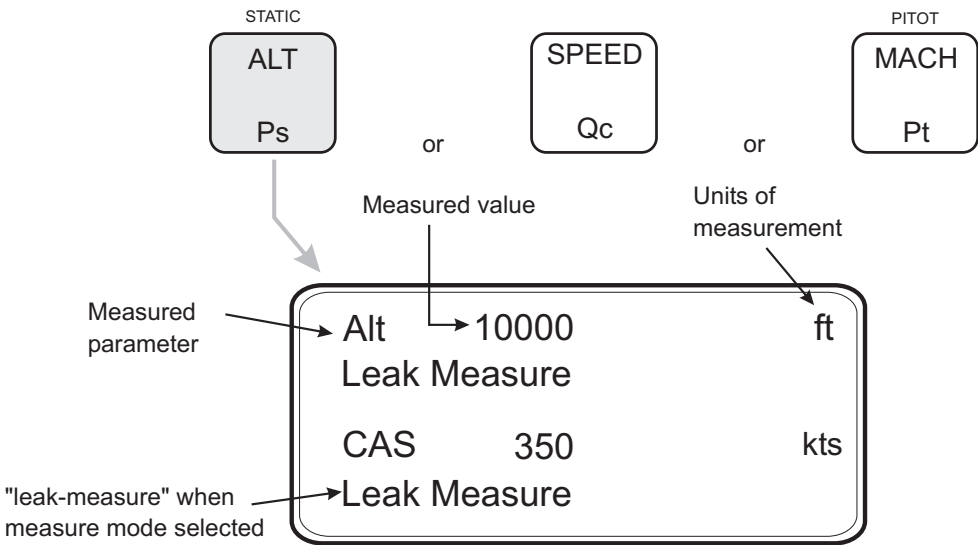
STATIC

ALT

Ps

or

SPEED

Qc

or

PITOT

MACH

Pt

Measured value

Units of measurement

Measured parameter

Alt 10000 ft

Leak Measure

CAS 350 kts

"leak-measure" when measure mode selected

Leak Measure